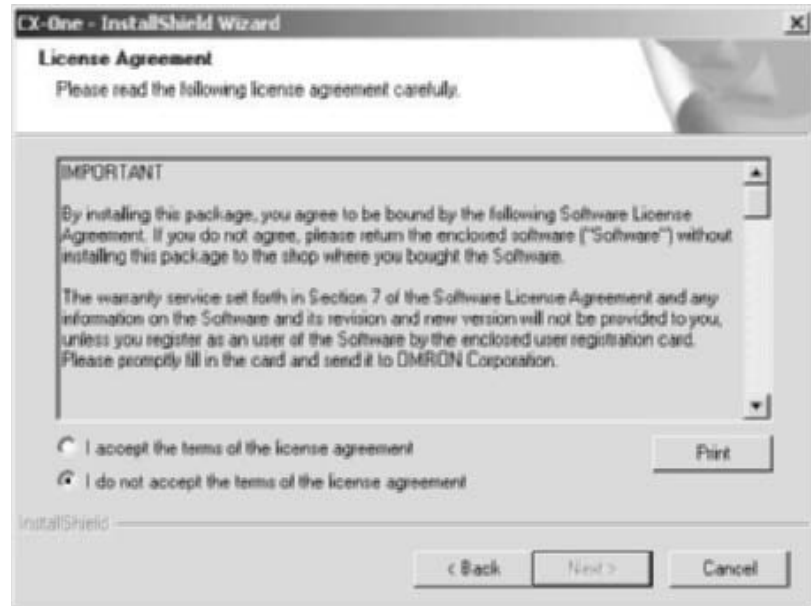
CX-One - InstallShield Wizard

License Agreement

Please read the following license agreement carefully.

IMPORTANT

By installing this package, you agree to be bound by the following Software License Agreement. If you do not agree, please return the enclosed software ("Software") without installing this package to the shop where you bought the Software.

The warranty service set forth in Section 7 of the Software License Agreement and any information on the Software and its revision and new version will not be provided to you, unless you register as an user of the Software by the enclosed user registration card. Please promptly fill in the card and send it to OMRON Corporation.

I accept the terms of the license agreement

I do not accept the terms of the license agreement

Print

InstallShield

< Back

Next >

Cancel